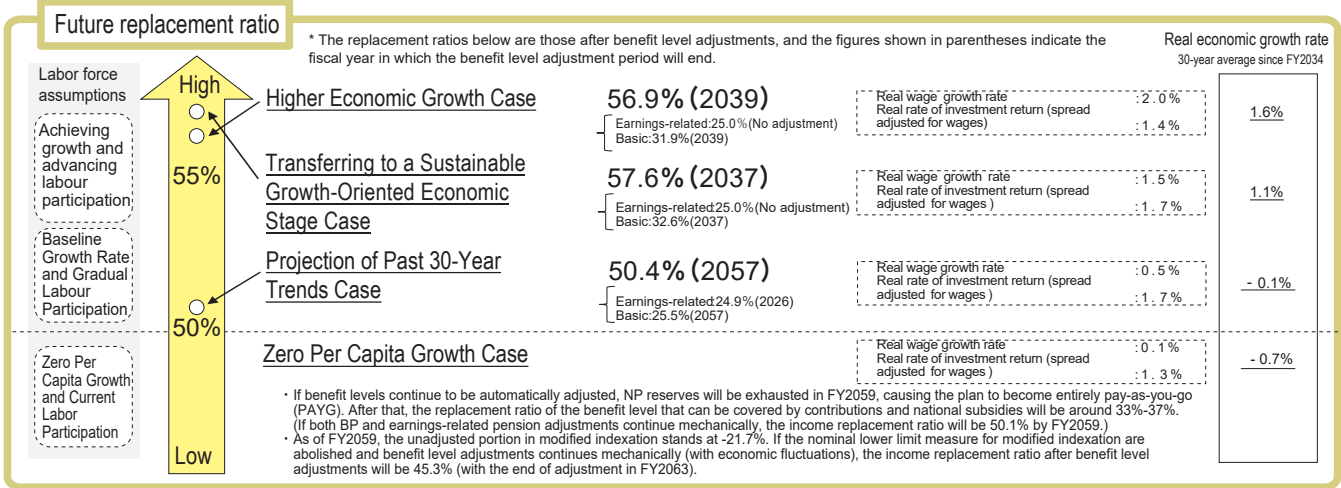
Future replacement ratio

* The replacement ratios below are those after benefit level adjustments, and the figures shown in parentheses indicate the fiscal year in which the benefit level adjustment period will end.

Real economic growth rate
30-year average since FY2034

Labor force assumptions

Achieving growth and advancing labour participation

Baseline Growth Rate and Gradual Labour Participation

Zero Per Capita Growth and Current Labor Participation

High

55%

50%

Low

Higher Economic Growth Case

56.9% (2039)
Earnings-related:25.0%(No adjustment)
Basic:31.9%(2039)

Real wage growth rate : 2.0%
Real rate of investment return (spread adjusted for wages) : 1.4%

1.6%

Transferring to a Sustainable Growth-Oriented Economic Stage Case

57.6% (2037)
Earnings-related:25.0%(No adjustment)
Basic:32.6%(2037)

Real wage growth rate : 1.5%
Real rate of investment return (spread adjusted for wages) : 1.7%

1.1%

Projection of Past 30-Year Trends Case

50.4% (2057)
Earnings-related:24.9%(2026)
Basic:25.5%(2057)

Real wage growth rate : 0.5%
Real rate of investment return (spread adjusted for wages) : 1.7%

- 0.1%

Zero Per Capita Growth Case

Real wage growth rate : 0.1%
Real rate of investment return (spread adjusted for wages) : 1.3%

- 0.7%

・If benefit levels continue to be automatically adjusted, NP reserves will be exhausted in FY2059, causing the plan to become entirely pay-as-you-go (PAYG). After that, the replacement ratio of the benefit level that can be covered by contributions and national subsidies will be around 33%-37%. (If both BP and earnings-related pension adjustments continue mechanically, the income replacement ratio will be 50.1% by FY2059.)
・As of FY2059, the unadjusted portion in modified indexation stands at -21.7%. If the nominal lower limit measure for modified indexation are abolished and benefit level adjustments continues mechanically (with economic fluctuations), the income replacement ratio after benefit level adjustments will be 45.3% (with the end of adjustment in FY2063).